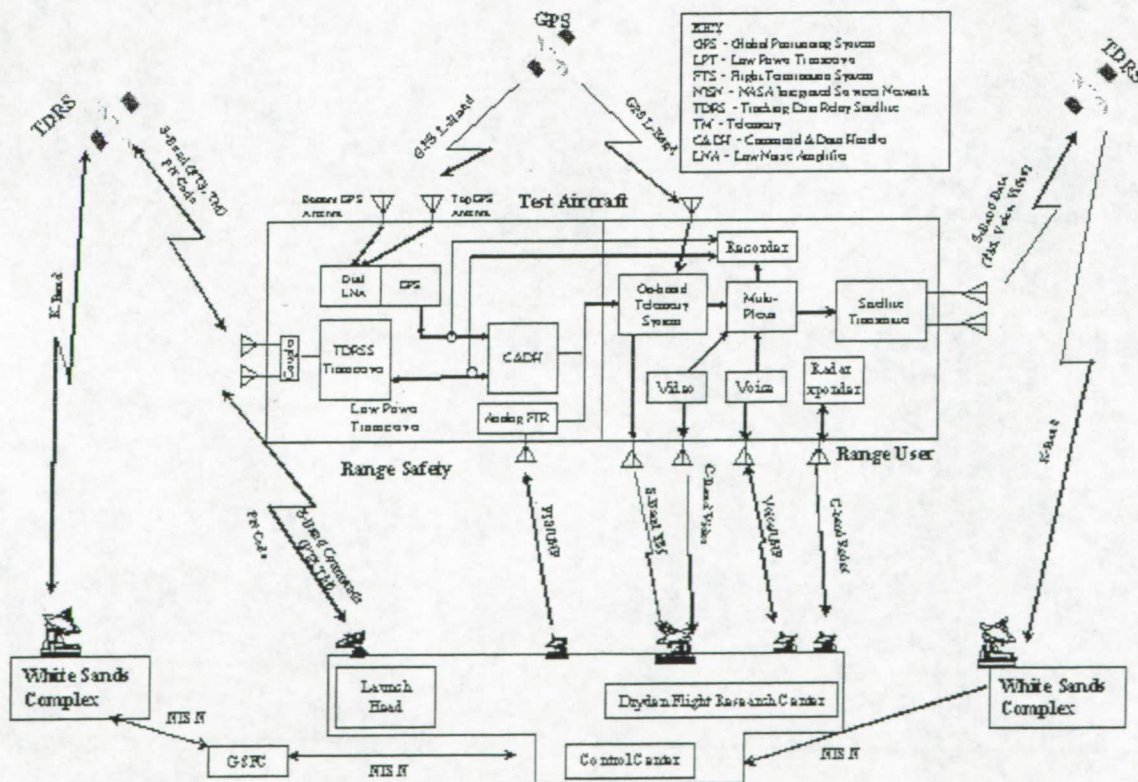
GPS

KEY
GPS - Global Positioning System
LPT - Low Power Transceiver
FTS - Flight Termination System
NISN - NASA Integrated Services Network
TDRS - Tracking Data Relay Satellite
TM - Telemetry
CADH - Command & Data Handler
LNA - Low Noise Amplifier

TDRS

TDRS

S-Band (FTS, TM) FN Gain

GPS L-Band

GPS L-Band

S-Band Data (TM, Voice, Video)

Bottom GPS Antenna

Top GPS Antenna

Test Aircraft

Recorder

Dual LNA

GPS

On-board Telemetry System

Multi-Plexer

Satellite Transceiver

K-Band

Coupler

TDRSS Transceiver

CADH

Video

Voice

Radar xponder

Low Power Transceiver

Analog FTR

Range Safety

Range User

K-Band

FN Gain

S-Band Commands (FTS, TM)

FTS UHF

S-Band TM

C-Band Video

Voice UHF

C-Band Radar

White Sands Complex

Launch Head

Dryden Flight Research Center

White Sands Complex

NIS N

GSFC

Control Center

NIS N

NIS N